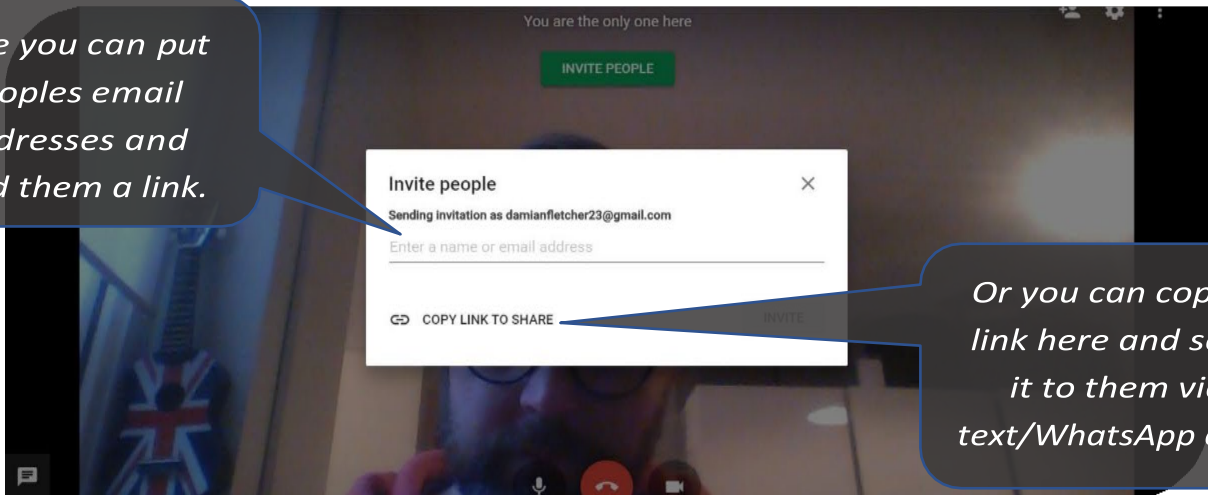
e you can put oples email dresses and d them a link.

You are the only one here

INVITE PEOPLE

Invite people

Sending invitation as damianfletcher23@gmail.com

Enter a name or email address

COPY LINK TO SHARE

INVITE

Or you can cop link here and s it to them vi text/WhatsApp